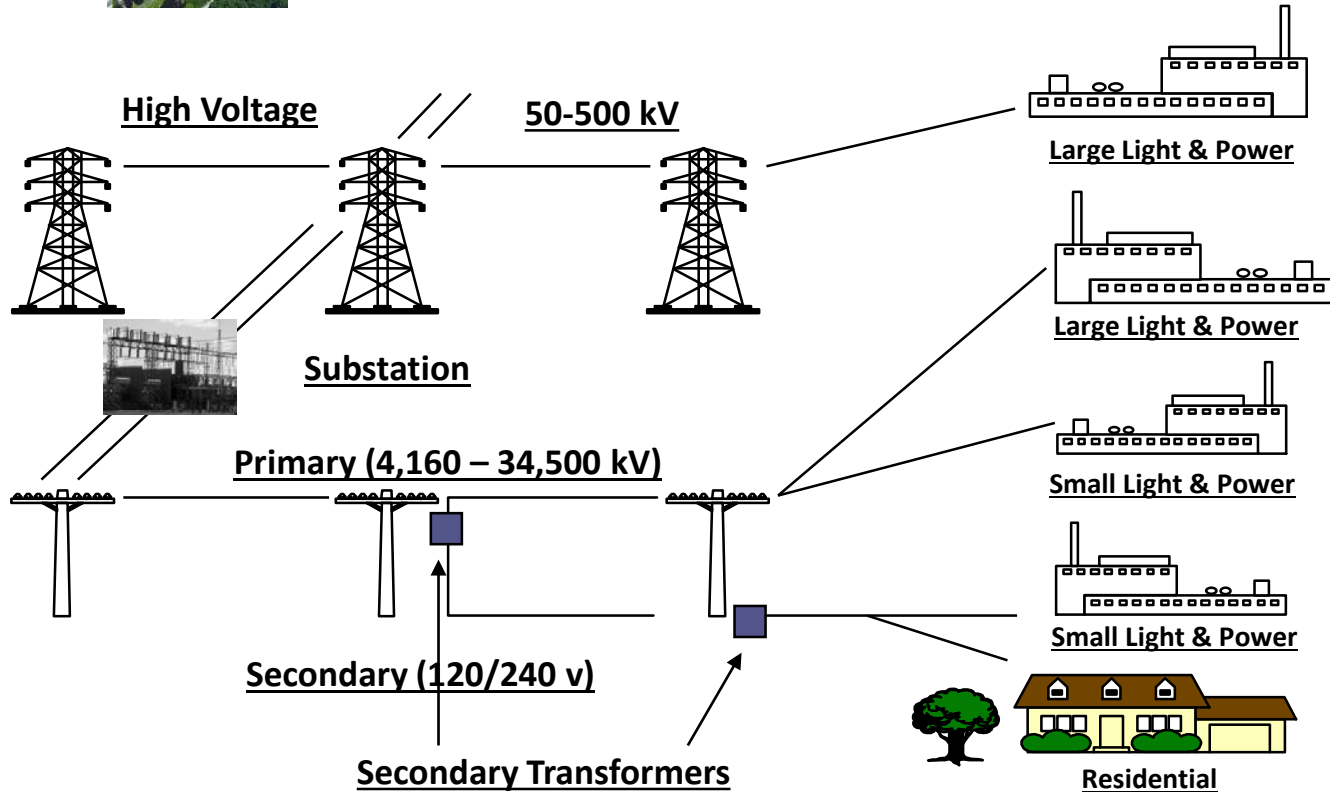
High Voltage

50-500 kV

Large Light & Power

Large Light & Power

Substation

Small Light & Power

Primary (4,160 – 34,500 kV)

Small Light & Power

Secondary (120/240 v)

Secondary Transformers

Residential